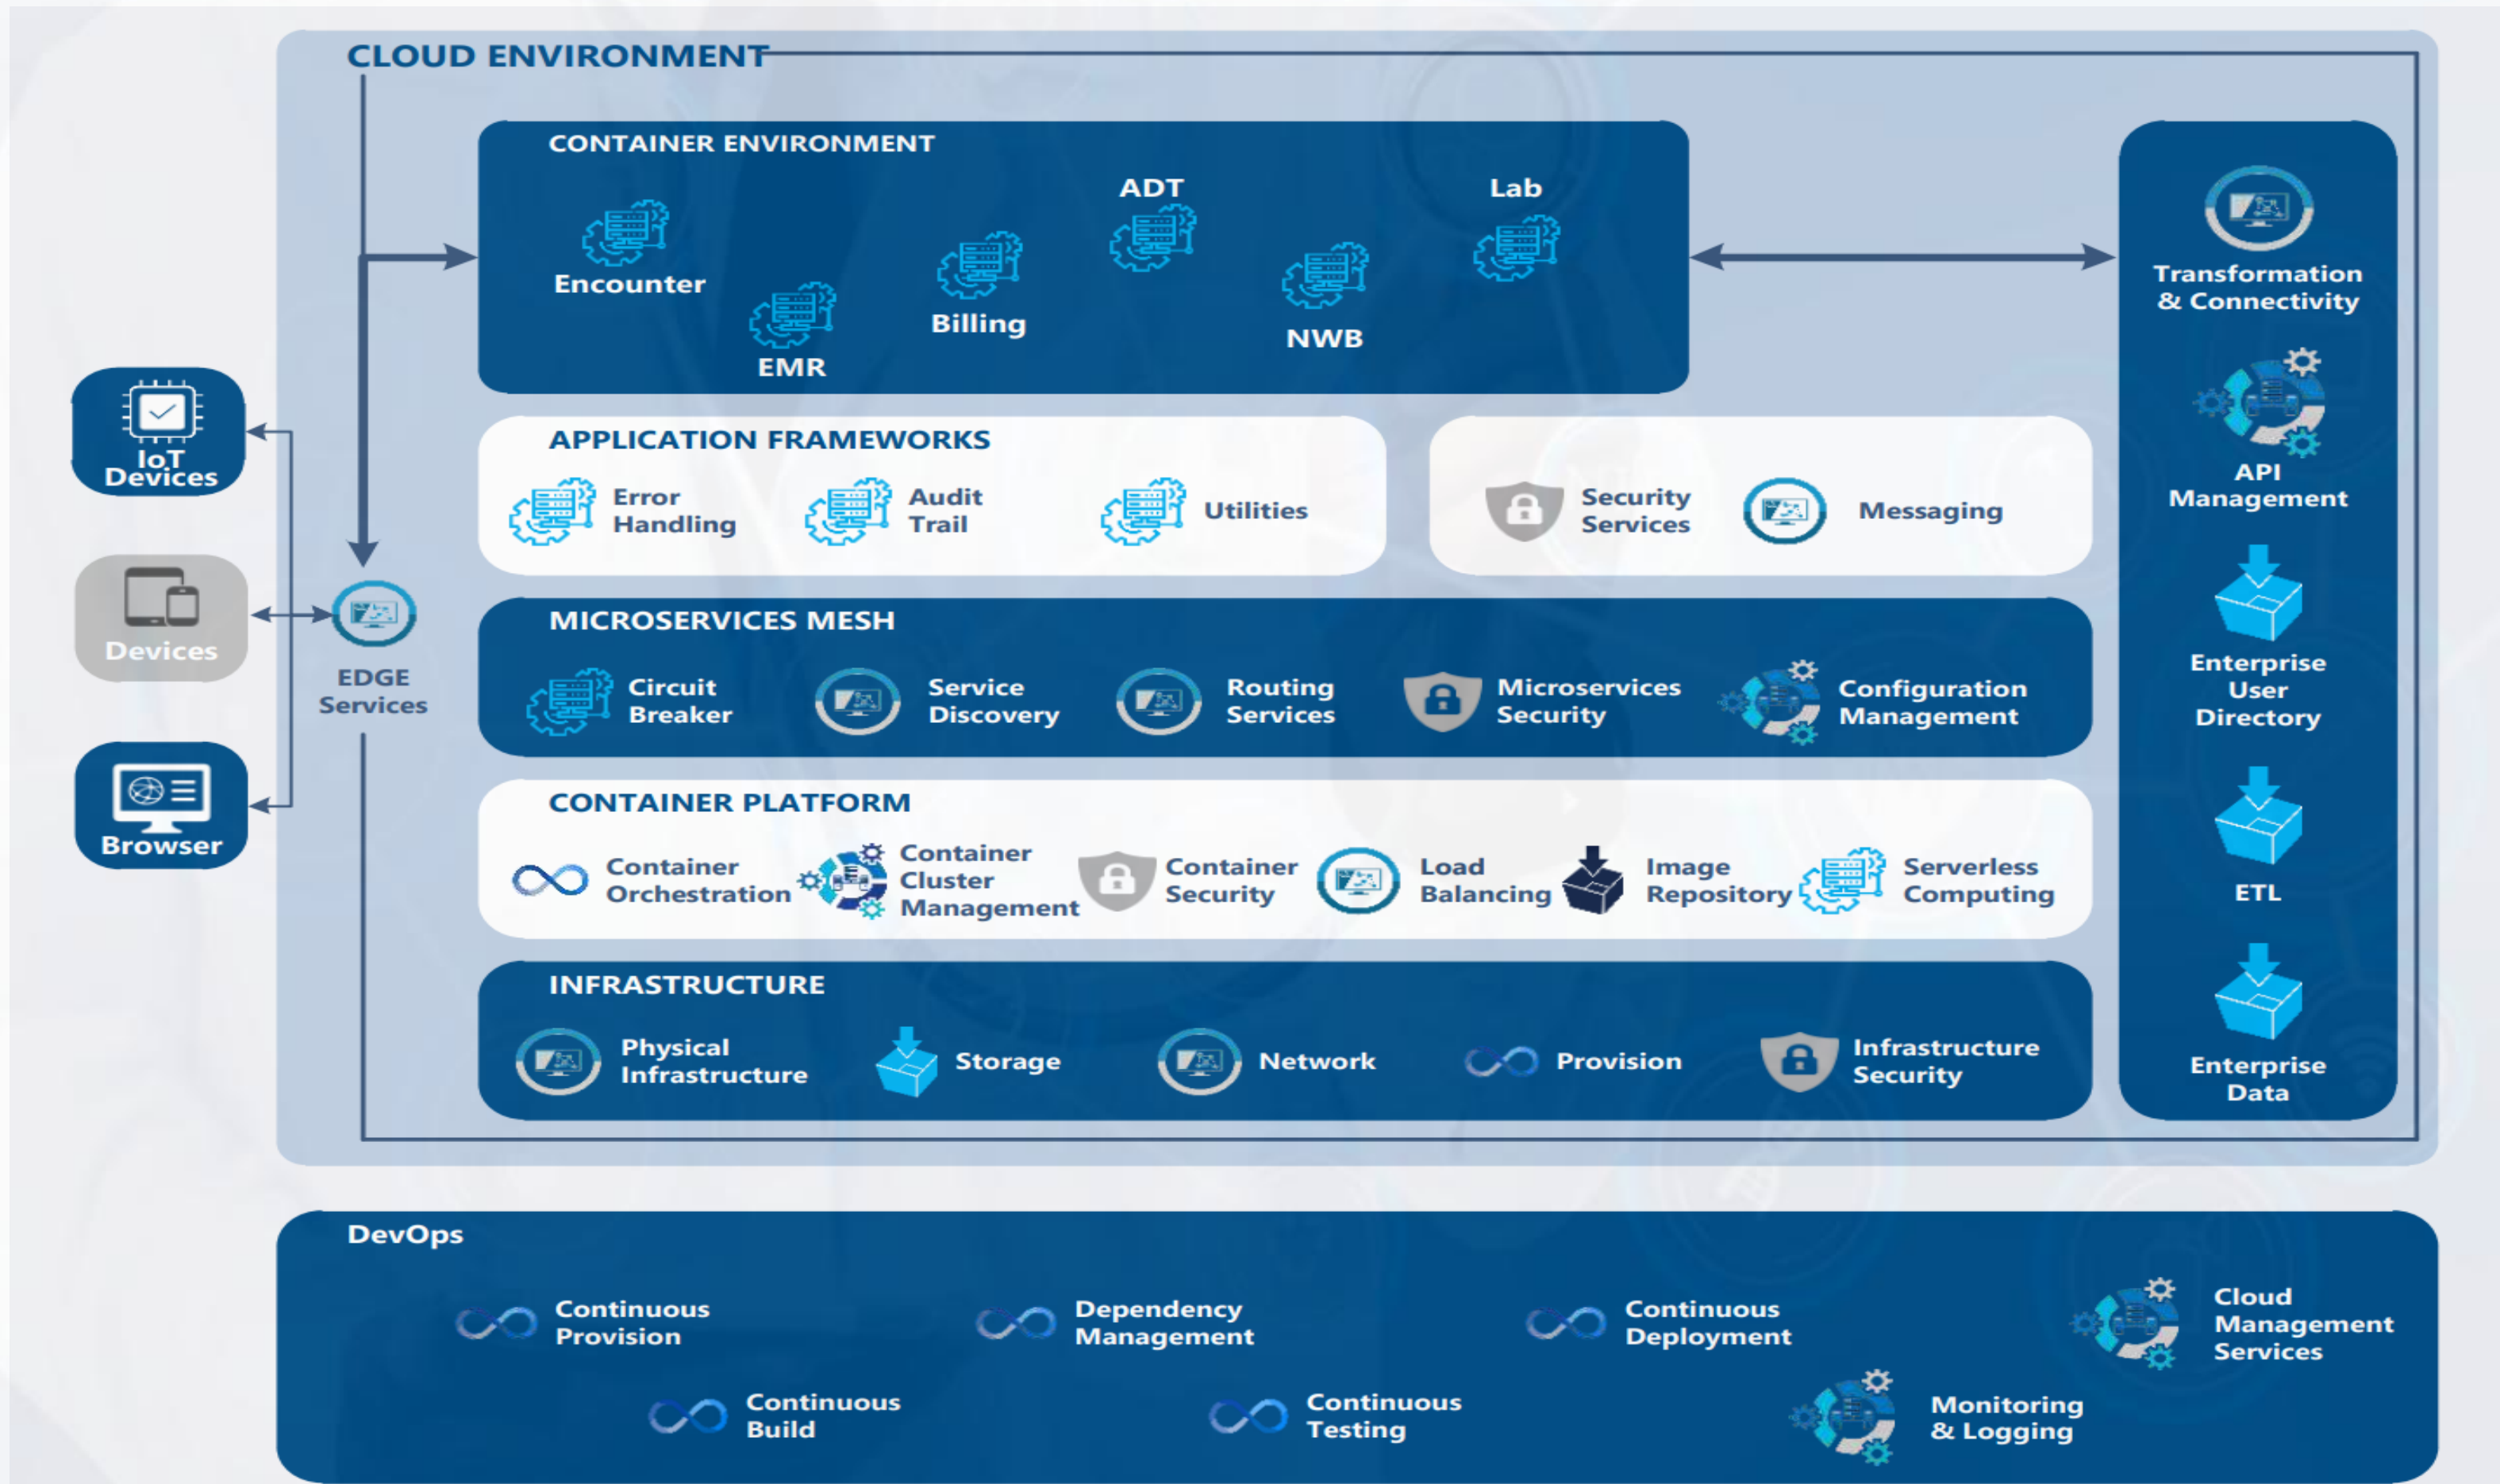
CLOUD ENVIRONMENT

CONTAINER ENVIRONMENT

ADT

Lab

Encounter

EMR

Billing

NWB

IoT Devices

Devices

Browser

EDGE Services

APPLICATION FRAMEWORKS

Error Handling

Audit Trail

Utilities

Security Services

Messaging

MICROSERVICES MESH

Circuit Breaker

Service Discovery

Routing Services

Microservices Security

Configuration Management

CONTAINER PLATFORM

Container Orchestration

Container Cluster Management

Container Security

Load Balancing

Image Repository

Serverless Computing

INFRASTRUCTURE

Physical Infrastructure

Storage

Network

Provision

Infrastructure Security

Transformation & Connectivity

API Management

Enterprise User Directory

ETL

Enterprise Data

DevOps

Continuous Provision

Dependency Management

Continuous Deployment

Cloud Management Services

Continuous Build

Continuous Testing

Monitoring & Logging